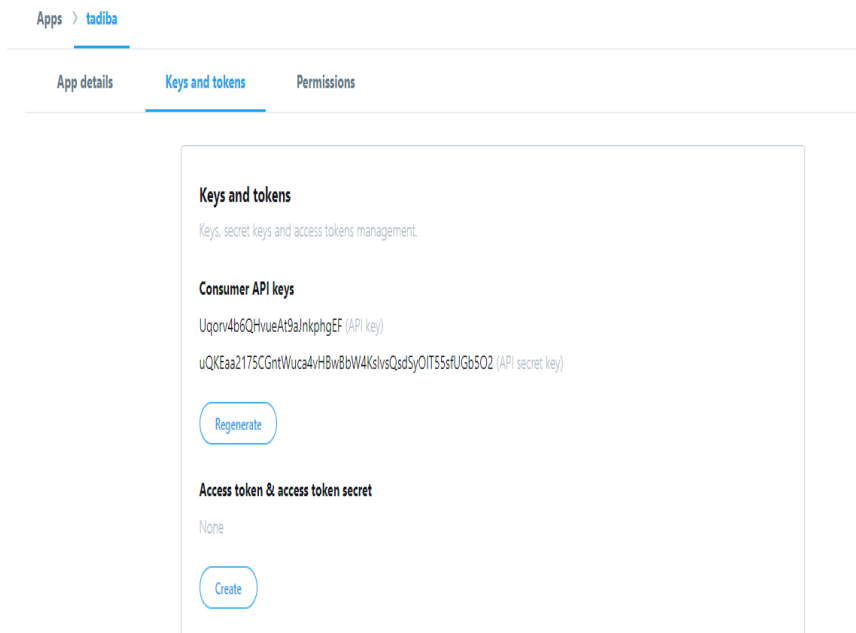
Apps 〉 tadiba

App details
Keys and tokens
Permissions

Keys and tokens

Keys, secret keys and access tokens management.

Consumer API keys

Uqorv4b6QHvueAt9aJnkphgEF (API key)

uQKEaa2175CGntWuca4vHBwBbW4KslvsQsdSyOIT55sfUGb5O2 (API secret key)

Regenerate

Access token & access token secret

None

Create